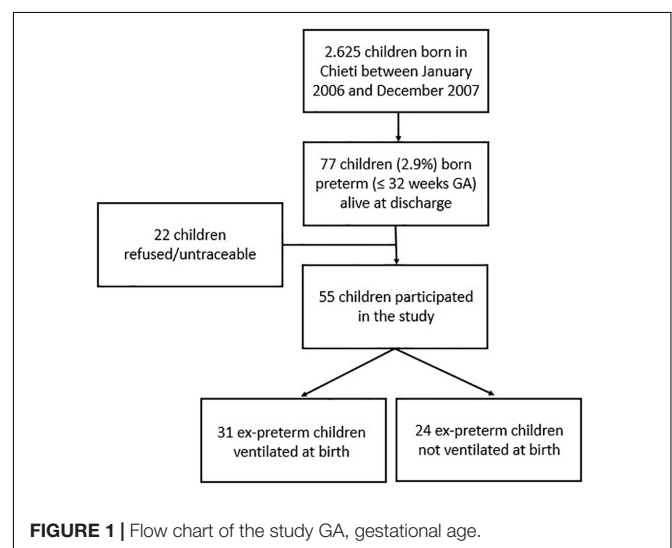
2.625 children born in Chieti between January 2006 and December 2007

77 children (2.9%) born preterm (≤ 32 weeks GA) alive at discharge

22 children refused/untraceable

55 children participated in the study

31 ex-preterm children ventilated at birth

24 ex-preterm children not ventilated at birth

**FIGURE 1 |** Flow chart of the study GA, gestational age.